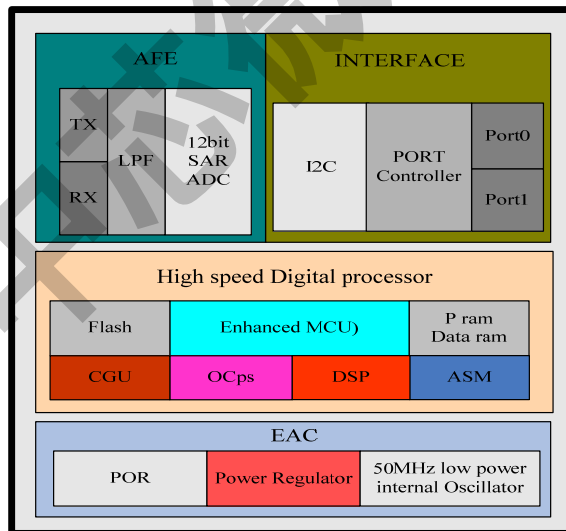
AFE

TX

RX

LPF

12bit SAR ADC

INTERFACE

I2C

PORT Controller

Port0

Port1

High speed Digital processor

Flash

Enhanced MCU)

P ram Data ram

CGU

OCps

DSP

ASM

EAC

POR

Power Regulator

50MHz low power internal Oscillator